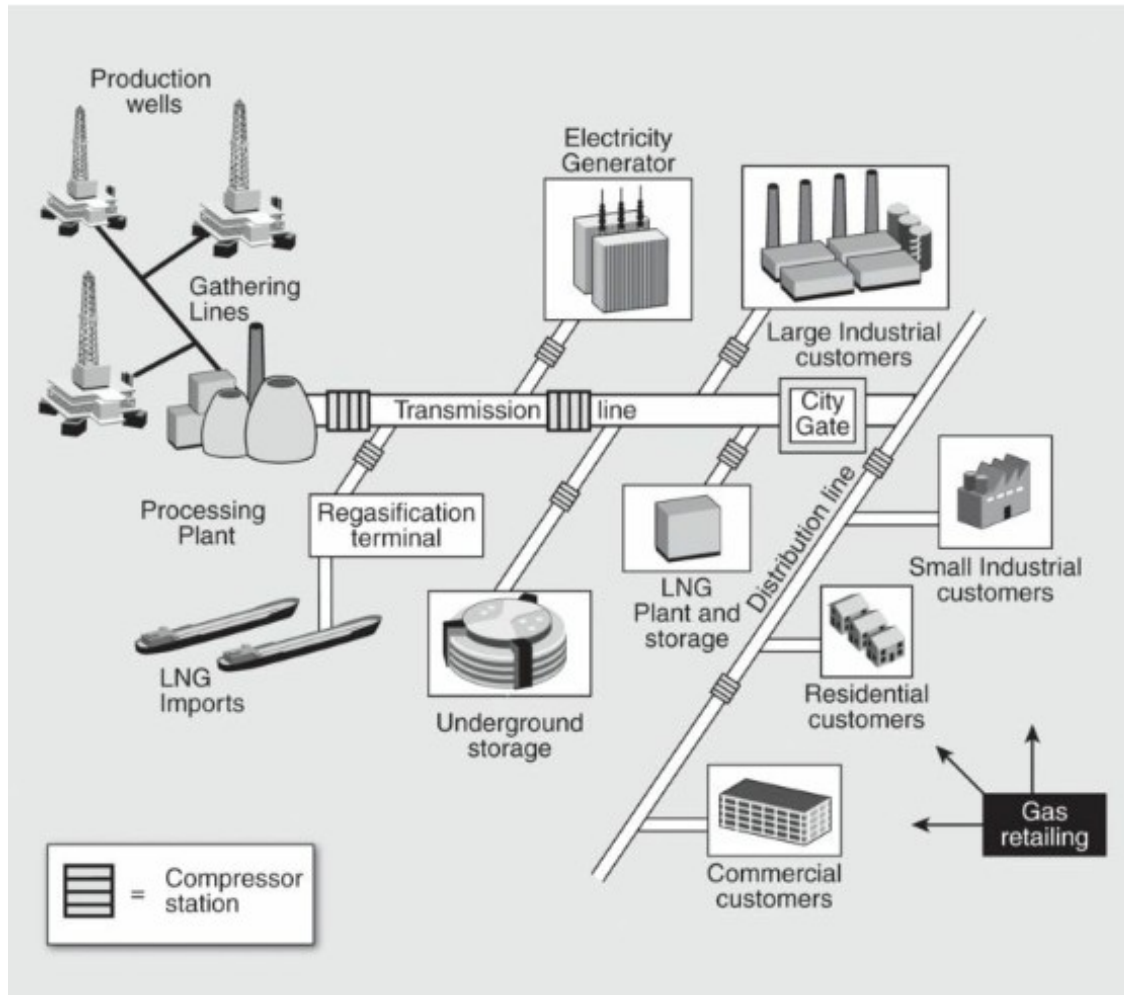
Production wells

Electricity Generator

Gathering Lines

Large Industrial customers

Transmission line

City Gate

Processing Plant

Regasification terminal

Distribution line

Small Industrial customers

LNG Plant and storage

LNG Imports

Underground storage

Residential customers

Gas retailing

Commercial customers

= Compressor station